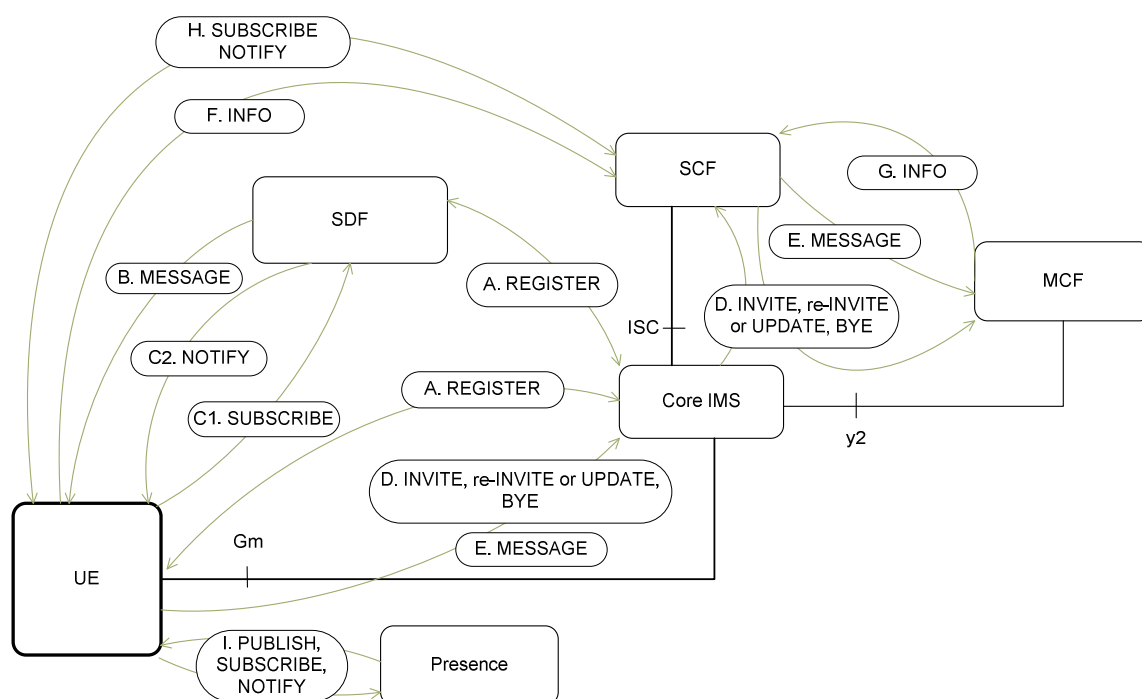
H. SUBSCRIBE NOTIFY

F. INFO

SCF

G. INFO

SDF

E. MESSAGE

B. MESSAGE

A. REGISTER

MCF

D. INVITE, re-INVITE or UPDATE, BYE

ISC

C2. NOTIFY

A. REGISTER

Core IMS

C1. SUBSCRIBE

y2

D. INVITE, re-INVITE or UPDATE, BYE

Gm

E. MESSAGE

UE

I. PUBLISH, SUBSCRIBE, NOTIFY

Presence